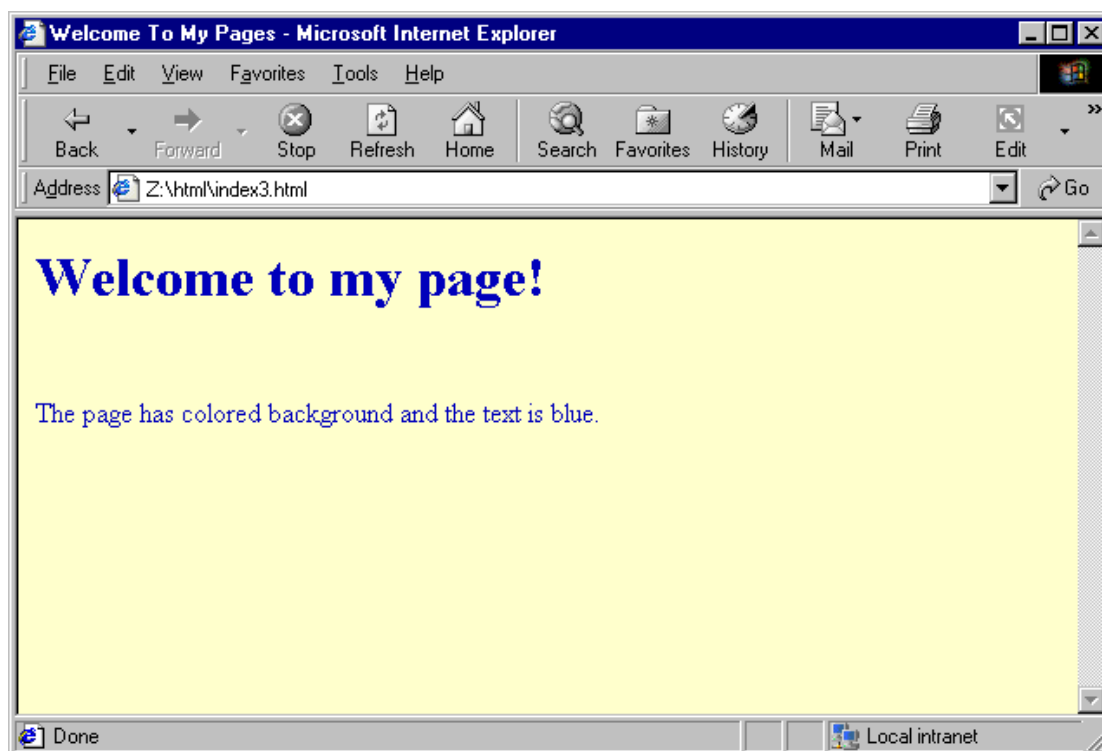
Welcome To My Pages - Microsoft Internet Explorer

File Edit View Favorites Tools Help

Back Forward Stop Refresh Home Search Favorites History Mail Print Edit

Address Z:\html\index3.html Go

Welcome to my page!

The page has colored background and the text is blue.

Done Local intranet